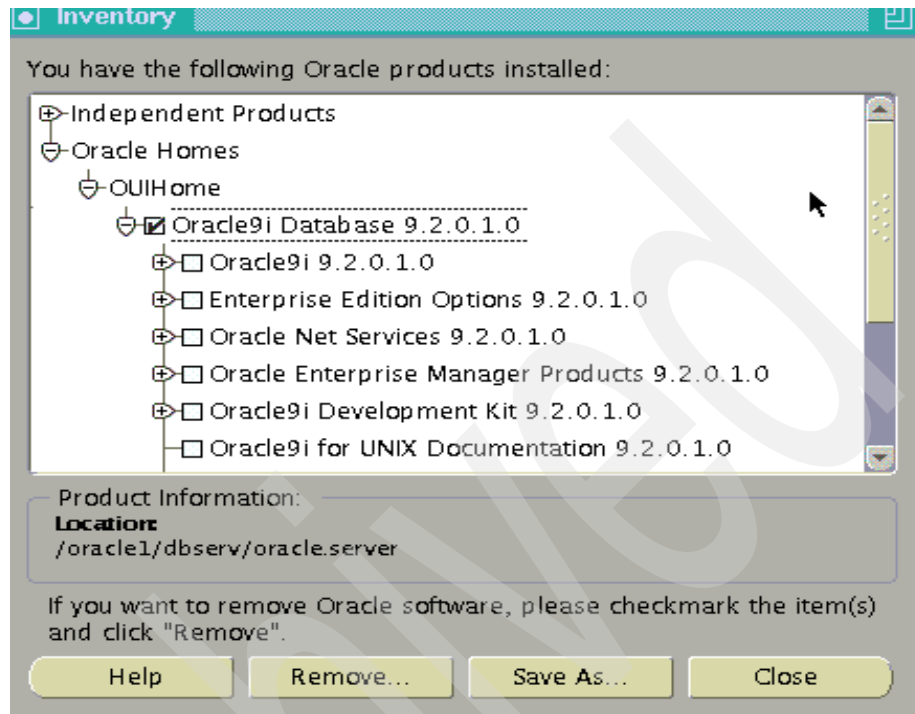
Inventory

You have the following Oracle products installed:

Independent Products
Oracle Homes
OUIHome
Oracle9i Database 9.2.0.1.0
Oracle9i 9.2.0.1.0
Enterprise Edition Options 9.2.0.1.0
Oracle Net Services 9.2.0.1.0
Oracle Enterprise Manager Products 9.2.0.1.0
Oracle9i Development Kit 9.2.0.1.0
Oracle9i for UNIX Documentation 9.2.0.1.0

Product Information:
Location:
/oracle1/dbserv/oracle.server

If you want to remove Oracle software, please checkmark the item(s) and click "Remove".

Help
Remove...
Save As...
Close